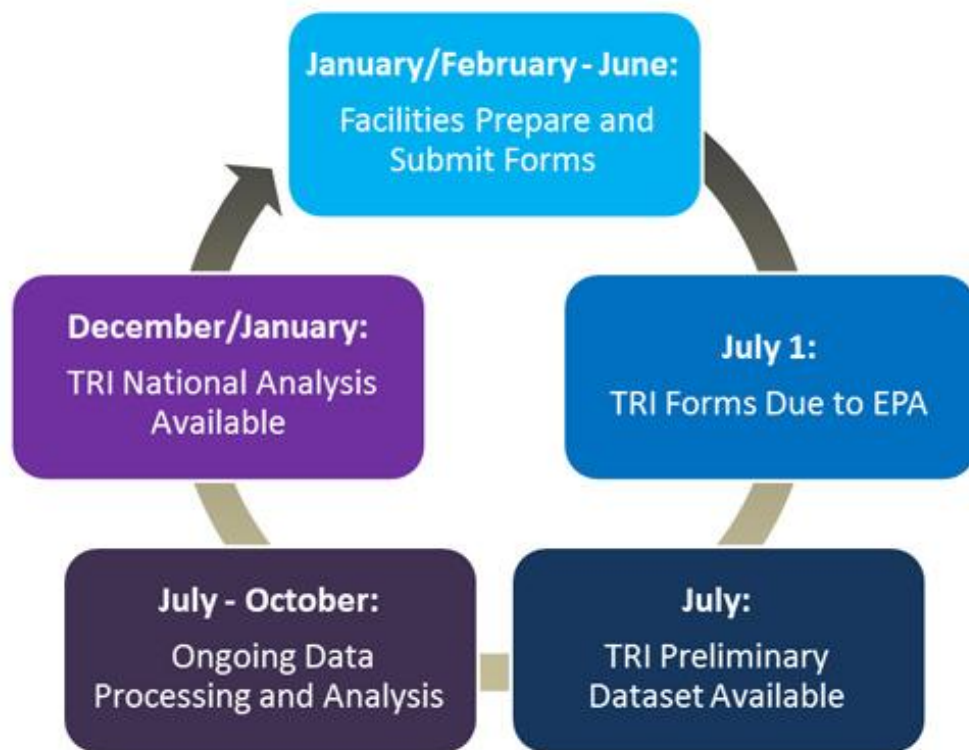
January/February - June:
Facilities Prepare and Submit Forms

July 1:
TRI Forms Due to EPA

July:
TRI Preliminary Dataset Available

July - October:
Ongoing Data Processing and Analysis

December/January:
TRI National Analysis Available